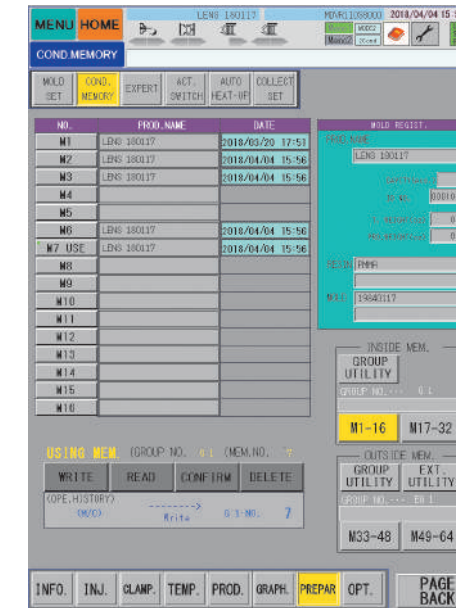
MENU HOME LENS 180117 2018/04/04 15

COND.MEMORY

MOLD SET | COND. MEMORY | EXPERT | ACT. SWITCH | AUTO HEAT-UP | COLLECT SET

| NO. | PROD.NAME | DATE |
|---|---|---|
| M1 | LENS 180117 | 2018/03/20 17:51 |
| M2 | LENS 180117 | 2018/04/04 15:56 |
| M3 | LENS 180117 | 2018/04/04 15:56 |
| M4 | | |
| M5 | | |
| M6 | LENS 180117 | 2018/04/04 15:56 |
| M7 USE | LENS 180117 | 2018/04/04 15:56 |
| M8 | | |
| M9 | | |
| M10 | | |
| M11 | | |
| M12 | | |
| M13 | | |
| M14 | | |
| M15 | | |
| M16 | | |

MOLD REGIST.
PROD.NAME
LENS 180117
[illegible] 00010
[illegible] 0
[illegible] 0
RESIN PMMA
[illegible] 19840117

INSIDE MEM.
GROUP UTILITY
GROUP NO. --- G1
M1-16 M17-32

USING MEM. (GROUP NO. G1 (MEM.NO. 7
WRITE READ CONFIRM DELETE
(OPE.HISTORY)
(M/C) --------> Write G1-NO. 7

OUTSIDE MEM.
GROUP UTILITY EXT. UTILITY
GROUP NO. --- E1
M33-48 M49-64

INFO. INJ. CLAMP. TEMP. PROD. GRAPH. PREPAR OPT. PAGE BACK